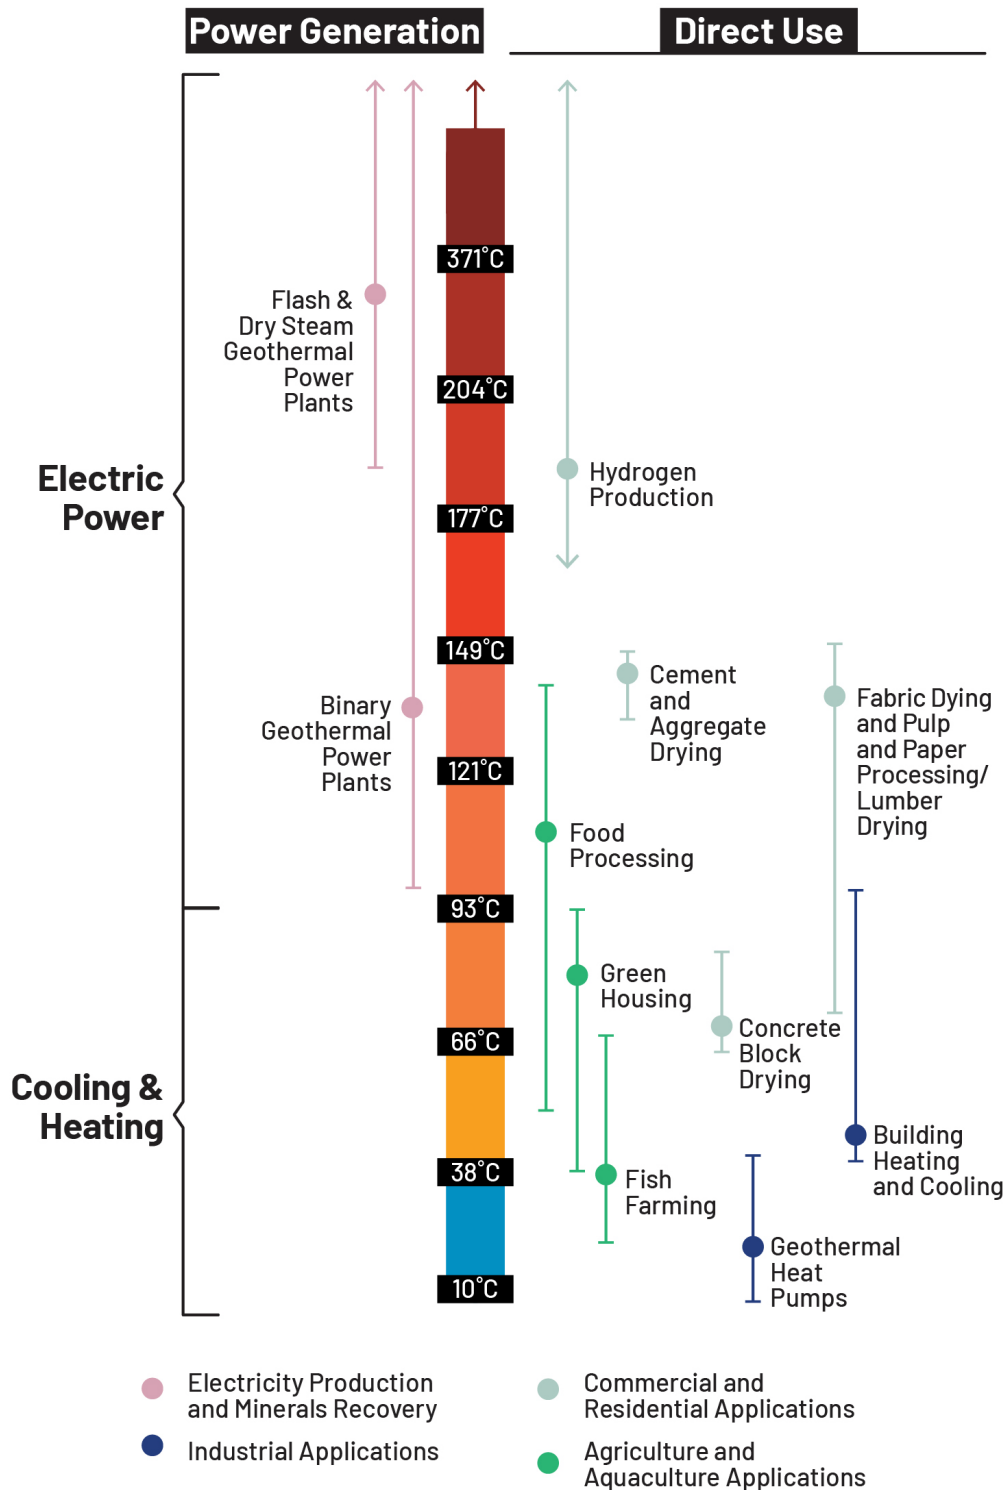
Power Generation

Direct Use

Electric Power

Cooling & Heating

Flash & Dry Steam Geothermal Power Plants

371°C

204°C

Hydrogen Production

177°C

149°C

Cement and Aggregate Drying

Fabric Dying and Pulp and Paper Processing/ Lumber Drying

Binary Geothermal Power Plants

121°C

Food Processing

93°C

Green Housing

Concrete Block Drying

66°C

Building Heating and Cooling

38°C

Fish Farming

Geothermal Heat Pumps

10°C

Electricity Production and Minerals Recovery

Industrial Applications

Commercial and Residential Applications

Agriculture and Aquaculture Applications